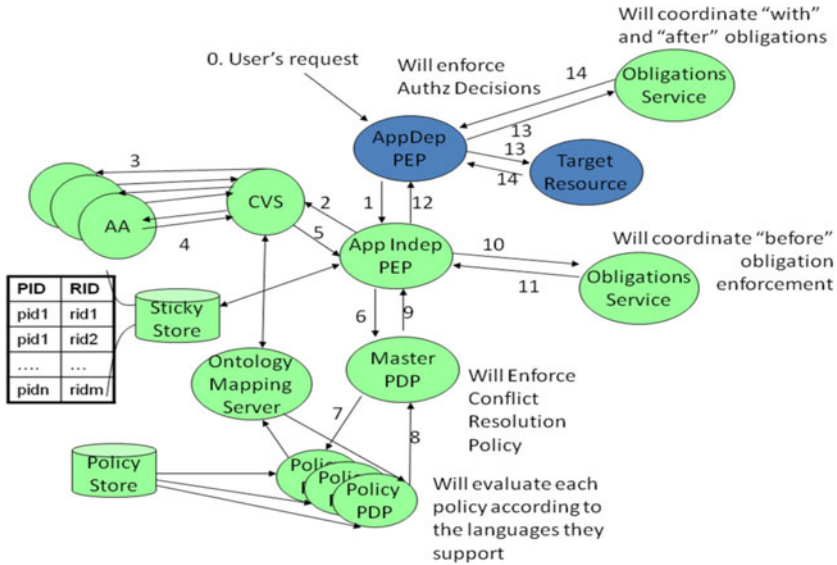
Will coordinate "with" and "after" obligations

0. User's request

Will enforce Authz Decisions

14

Obligations Service

AppDep PEP

13

13

Target Resource

14

3

AA

CVS

2

1

12

4

5

App Indep PEP

10

Will coordinate "before" obligation enforcement

Obligations Service

11

| PID | RID |
|---|---|
| pid1 | rid1 |
| pid1 | rid2 |
| .... | ... |
| pidn | ridm |

Sticky Store

6

9

Ontology Mapping Server

Master PDP

Will Enforce Conflict Resolution Policy

7

8

Policy Store

Polic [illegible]

Polic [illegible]

Policy PDP

Will evaluate each policy according to the languages they support